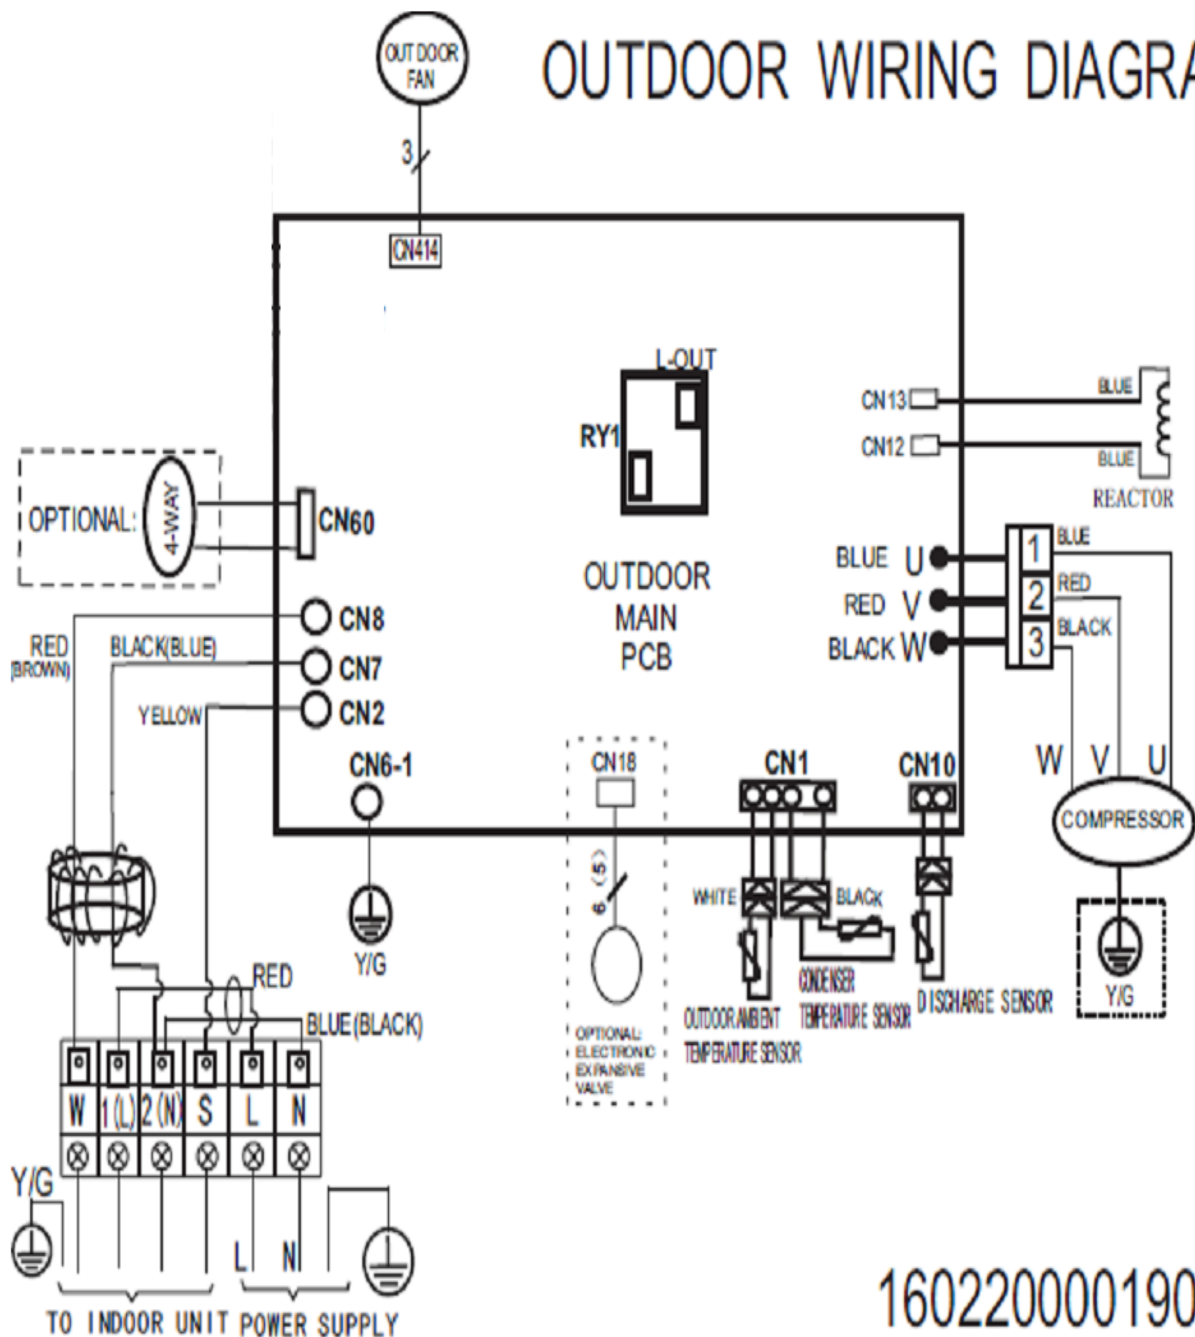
OUT DOOR FAN

OUTDOOR WIRING DIAGRA

3

CN414

L-OUT

RY1

CN13

CN12

BLUE

BLUE

REACTOR

OPTIONAL:

4-WAY

CN60

OUTDOOR MAIN PCB

BLUE U

RED V

BLACK W

1

2

3

BLUE

RED

BLACK

CN8

CN7

CN2

RED (BROWN)

BLACK(BLUE)

YELLOW

CN6-1

CN18

CN1

CN10

W V U

COMPRESSOR

6 (5)

WHITE

BLACK

Y/G

RED

BLUE(BLACK)

OPTIONAL: ELECTRONIC EXPANSIVE VALVE

OUTDOOR AMBIENT TEMPERATURE SENSOR

CONDENSER TEMPERATURE SENSOR

DISCHARGE SENSOR

Y/G

W 1(L) 2(N) S L N

Y/G

L N

TO INDOOR UNIT POWER SUPPLY

160220000190